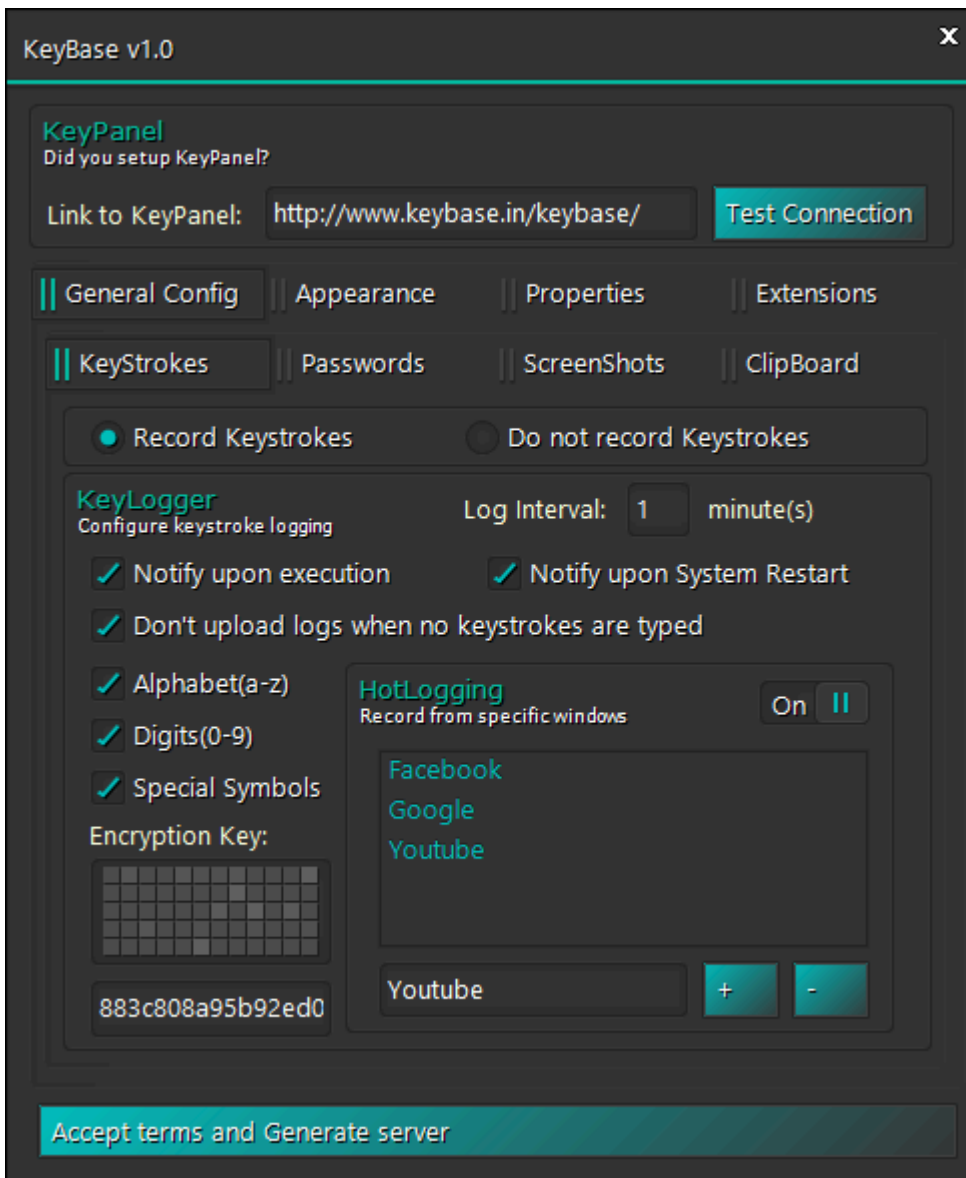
KeyBase v1.0

x

KeyPanel
Did you setup KeyPanel?

Link to KeyPanel: http://www.keybase.in/keybase/ Test Connection

General Config Appearance Properties Extensions

KeyStrokes Passwords ScreenShots ClipBoard

Record Keystrokes Do not record Keystrokes

KeyLogger
Configure keystroke logging

Log Interval: 1 minute(s)

Notify upon execution Notify upon System Restart

Don't upload logs when no keystrokes are typed

Alphabet(a-z)

Digits(0-9)

Special Symbols

Encryption Key:

883c808a95b92ed0

HotLogging
Record from specific windows

On

Facebook
Google
Youtube

Youtube + -

Accept terms and Generate server